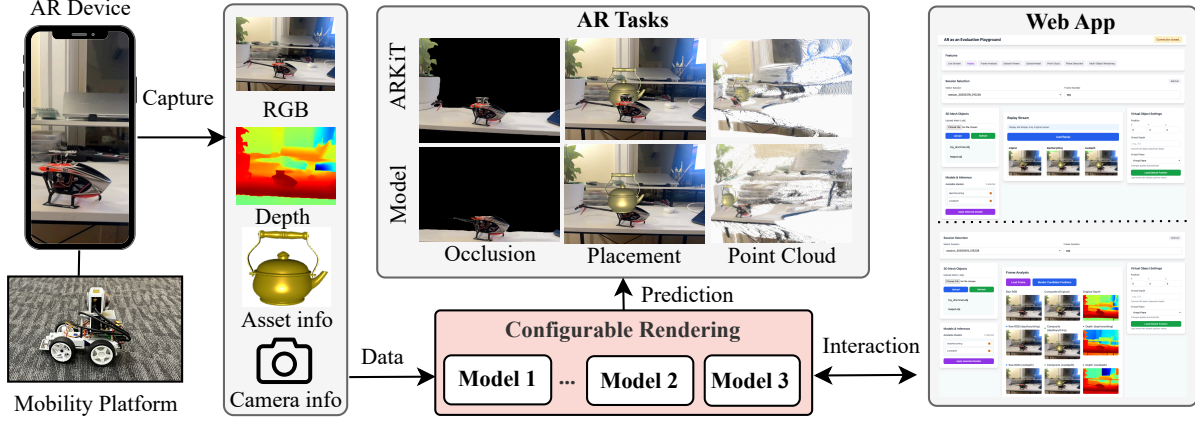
AR Device

Capture

Mobility Platform

RGB

Depth

Asset info

Camera info

AR Tasks

ARKiT

Model

Occlusion

Placement

Point Cloud

Prediction

Data

Configurable Rendering

Model 1

...

Model 2

Model 3

Interaction

Web App

AR as an Evaluation Playground

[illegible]